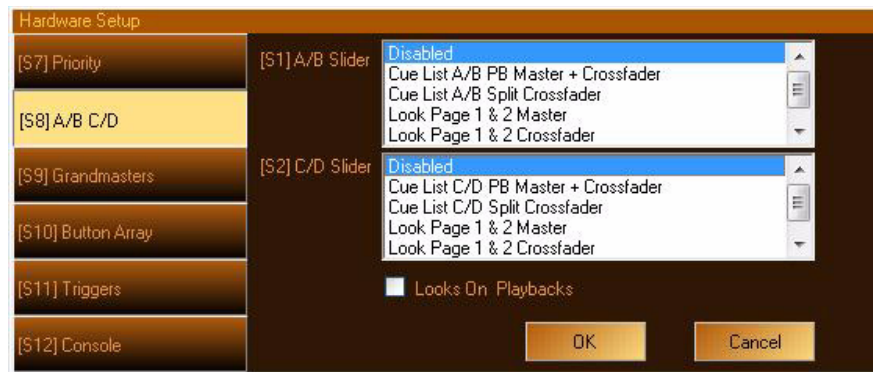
Hardware Setup

[S7] Priority

[S8] A/B C/D

[S9] Grandmasters

[S10] Button Array

[S11] Triggers

[S12] Console

[S1] A/B Slider

Disabled
Cue List A/B PB Master + Crossfader
Cue List A/B Split Crossfader
Look Page 1 & 2 Master
Look Page 1 & 2 Crossfader

[S2] C/D Slider

Disabled
Cue List C/D PB Master + Crossfader
Cue List C/D Split Crossfader
Look Page 1 & 2 Master
Look Page 1 & 2 Crossfader

Looks On Playbacks

OK

Cancel